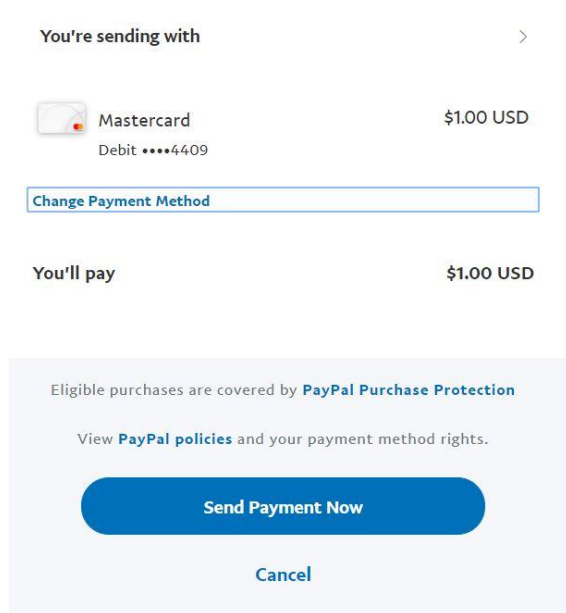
You're sending with

>

Mastercard
Debit ••••4409

$1.00 USD

Change Payment Method

You'll pay

$1.00 USD

Eligible purchases are covered by PayPal Purchase Protection

View PayPal policies and your payment method rights.

Send Payment Now

Cancel